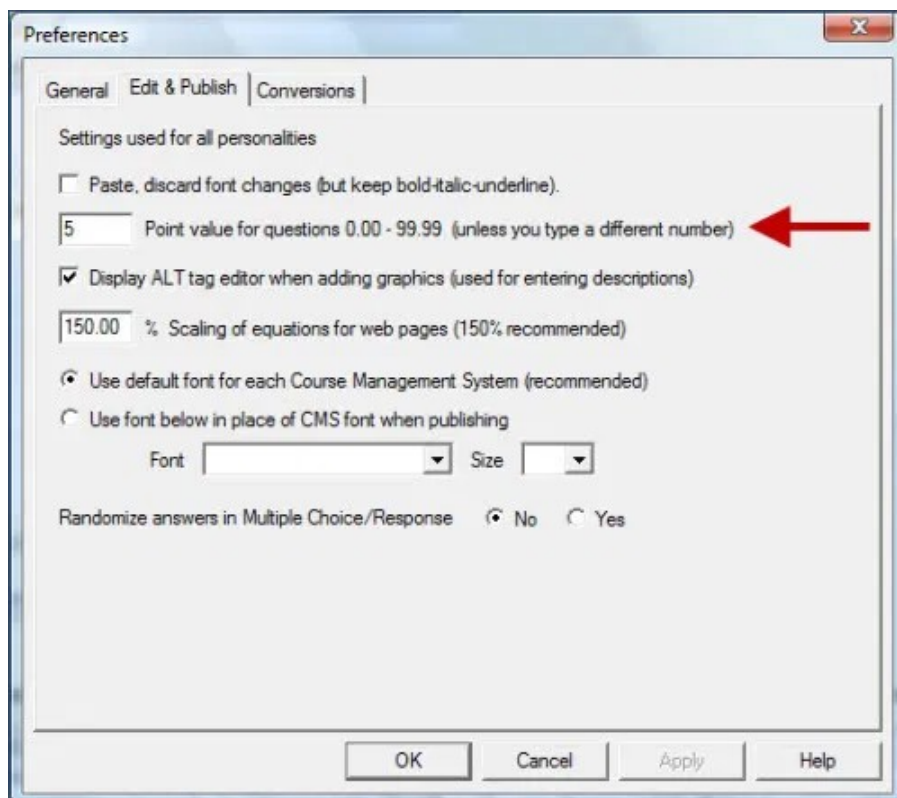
Preferences

General | Edit & Publish | Conversions

Settings used for all personalities

Paste, discard font changes (but keep bold-italic-underline).

5 Point value for questions 0.00 - 99.99 (unless you type a different number)

Display ALT tag editor when adding graphics (used for entering descriptions)

150.00 % Scaling of equations for web pages (150% recommended)

Use default font for each Course Management System (recommended)

Use font below in place of CMS font when publishing

Font Size

Randomize answers in Multiple Choice/Response No Yes

OK Cancel Apply Help